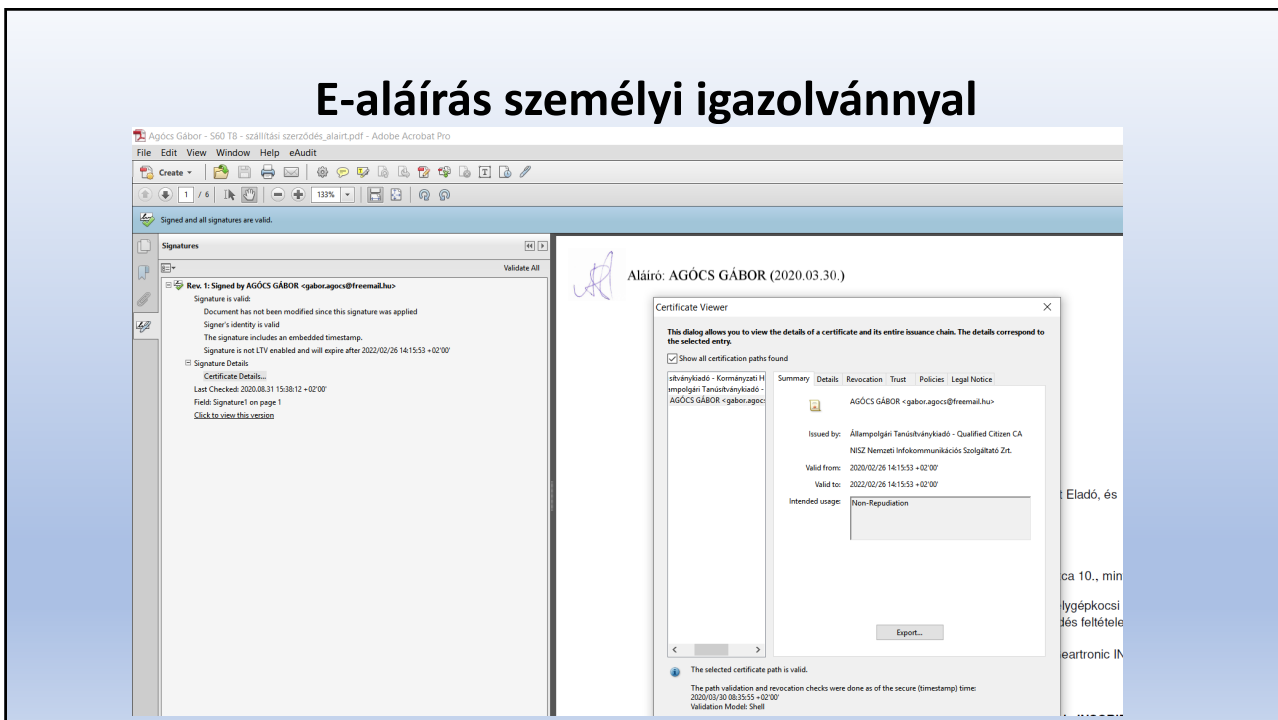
E-aláírás személyi igazolvánnyal

Agócs Gábor - S60 T8 - szállítási szerződés_alairt.pdf - Adobe Acrobat Pro

File Edit View Window Help eAudit

Create

1 / 6 133%

Signed and all signatures are valid.

Signatures

Validate All

Rev. 1: Signed by AGÓCS GÁBOR <gabor.agocs@freemail.hu>
Signature is valid:
Document has not been modified since this signature was applied
Signer's identity is valid
The signature includes an embedded timestamp.
Signature is not LTV enabled and will expire after 2022/02/26 14:15:53 +02'00'
Signature Details
Certificate Details...
Last Checked: 2020.08.31 15:38:12 +02'00'
Field: Signature1 on page 1
Click to view this version

Aláíró: AGÓCS GÁBOR (2020.03.30.)

Certificate Viewer

This dialog allows you to view the details of a certificate and its entire issuance chain. The details correspond to the selected entry.

Show all certification paths found

sítványkiadó - Kormányzati H
ampolgári Tanúsítványkiadó -
AGÓCS GÁBOR <gabor.agocs

Summary Details Revocation Trust Policies Legal Notice

AGÓCS GÁBOR <gabor.agocs@freemail.hu>

Issued by: Állampolgári Tanúsítványkiadó - Qualified Citizen CA
NISZ Nemzeti Infokommunikációs Szolgáltató Zrt.

Valid from: 2020/02/26 14:15:53 +02'00'

Valid to: 2022/02/26 14:15:53 +02'00'

Intended usage: Non-Repudiation

Export...

The selected certificate path is valid.

The path validation and revocation checks were done as of the secure (timestamp) time: 2020/03/30 08:35:55 +02'00'
Validation Model: Shell

t Eladó, és

ca 10., min

lygépkocsi
dés feltétele

eartronic IN